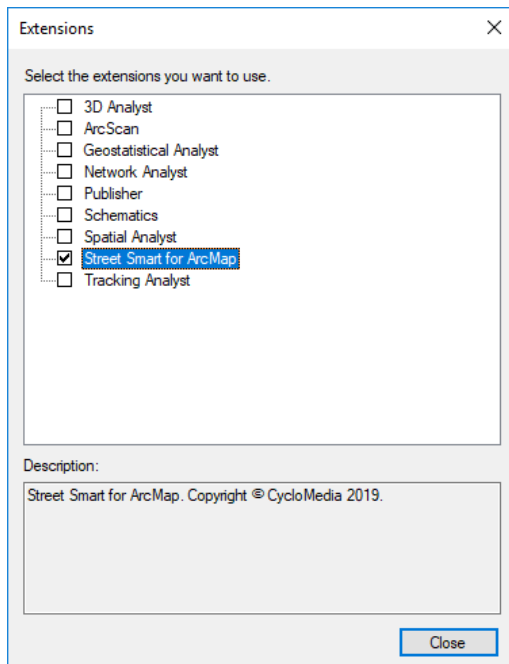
Extensions

Select the extensions you want to use.

3D Analyst
ArcScan
Geostatistical Analyst
Network Analyst
Publisher
Schematics
Spatial Analyst
Street Smart for ArcMap
Tracking Analyst

Description:

Street Smart for ArcMap. Copyright © CycloMedia 2019.

Close